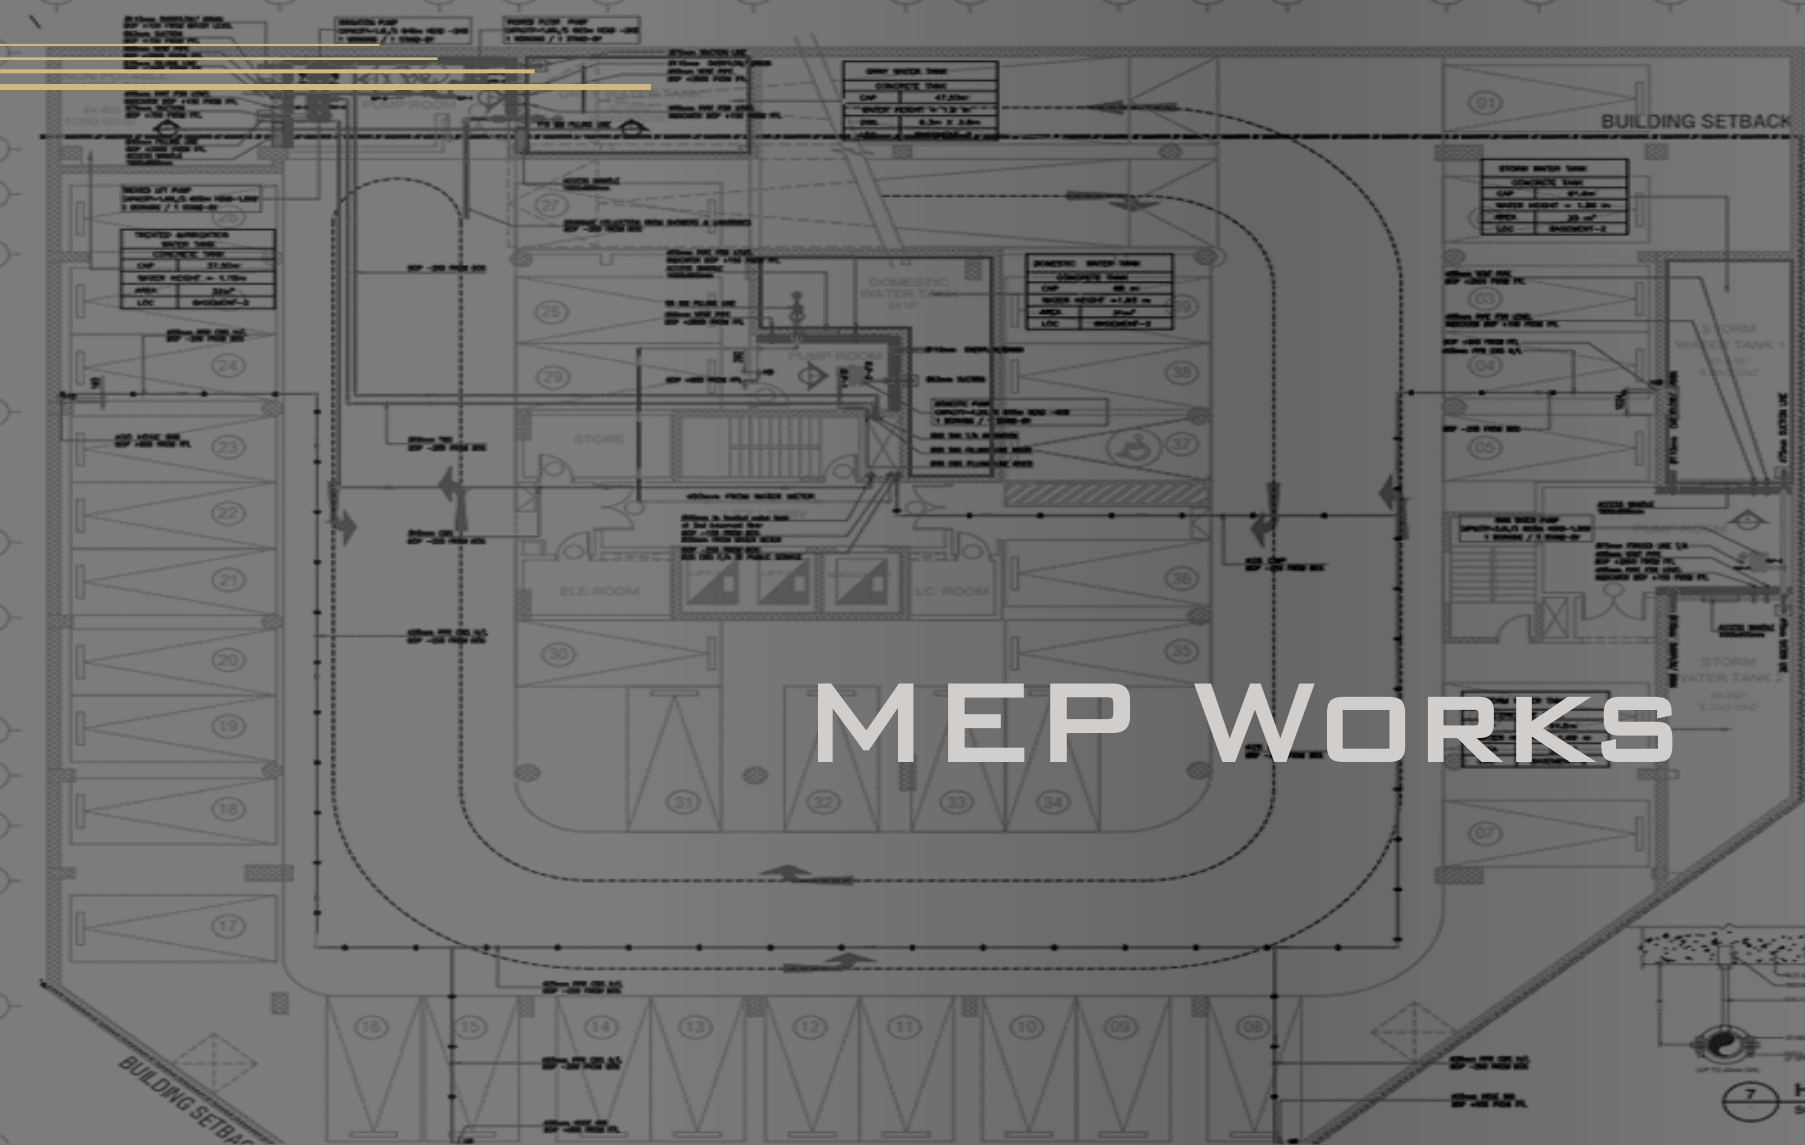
MEP Works

BUILDING SETBACK

BUILDING SETBAC

DOMESTIC WATER TANK

PUMP ROOM

STORE

ELE.ROOM

LC. ROOM

STORM WATER TANK 1

STORM WATER TANK 2

GRAY WATER TANK

CONCRETE TANK

STORM WATER TANK

CONCRETE TANK

DOMESTIC WATER TANK

CONCRETE TANK

TREATED IRRIGATION WATER TANK

CONCRETE TANK

01

03

04

05

07

08

09

10

11

12

13

14

15

16

17

18

19

20

21

22

23

24

25

27

28

29

30

31

32

33

34

35

36

37

38

7